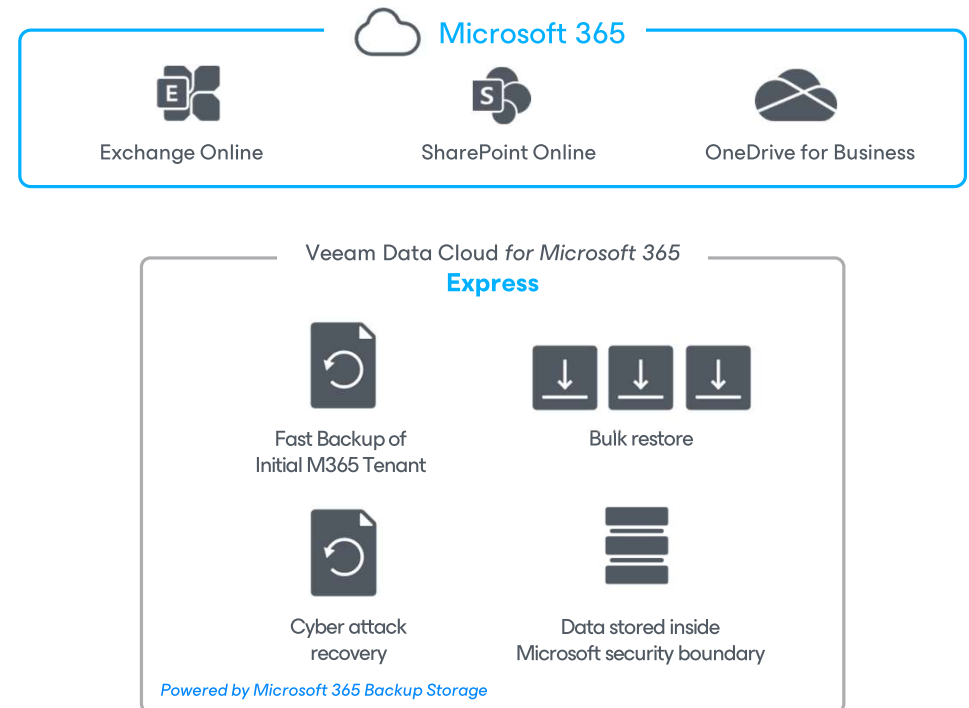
Microsoft 365

E

Exchange Online

S

SharePoint Online

OneDrive for Business

Veeam Data Cloud *for Microsoft 365*
Express

Fast Backup of Initial M365 Tenant

Bulk restore

Cyber attack recovery

Data stored inside Microsoft security boundary

*Powered by Microsoft 365 Backup Storage*